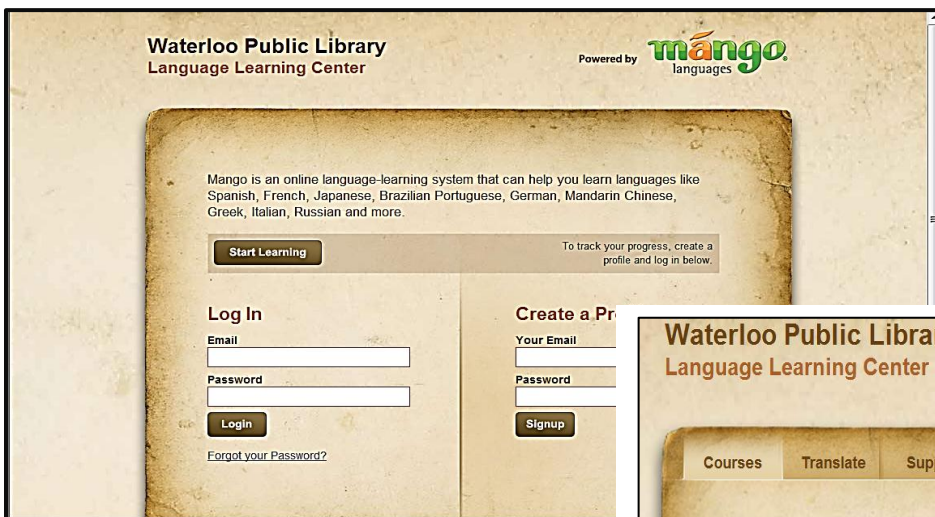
Waterloo Public Library
Language Learning Center

Powered by mango languages

Mango is an online language-learning system that can help you learn languages like Spanish, French, Japanese, Brazilian Portuguese, German, Mandarin Chinese, Greek, Italian, Russian and more.

Start Learning

To track your progress, create a profile and log in below.

Log In
Email
Password
Login
Forgot your Password?

Create a Pr
Your Email
Password
Signup

Waterloo Public Libra
Language Learning Center

Courses
Translate
Sup